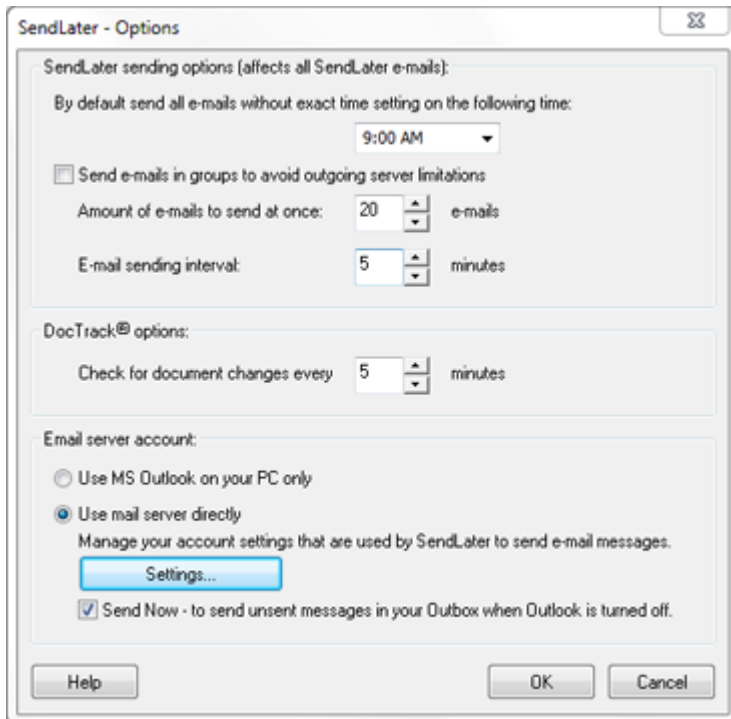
SendLater - Options

SendLater sending options (affects all SendLater e-mails):

By default send all e-mails without exact time setting on the following time:

9:00 AM

Send e-mails in groups to avoid outgoing server limitations

Amount of e-mails to send at once: 20 e-mails

E-mail sending interval: 5 minutes

DocTrack® options:

Check for document changes every 5 minutes

Email server account:

Use MS Outlook on your PC only

Use mail server directly

Manage your account settings that are used by SendLater to send e-mail messages.

Settings...

Send Now - to send unsent messages in your Outbox when Outlook is turned off.

Help

OK

Cancel